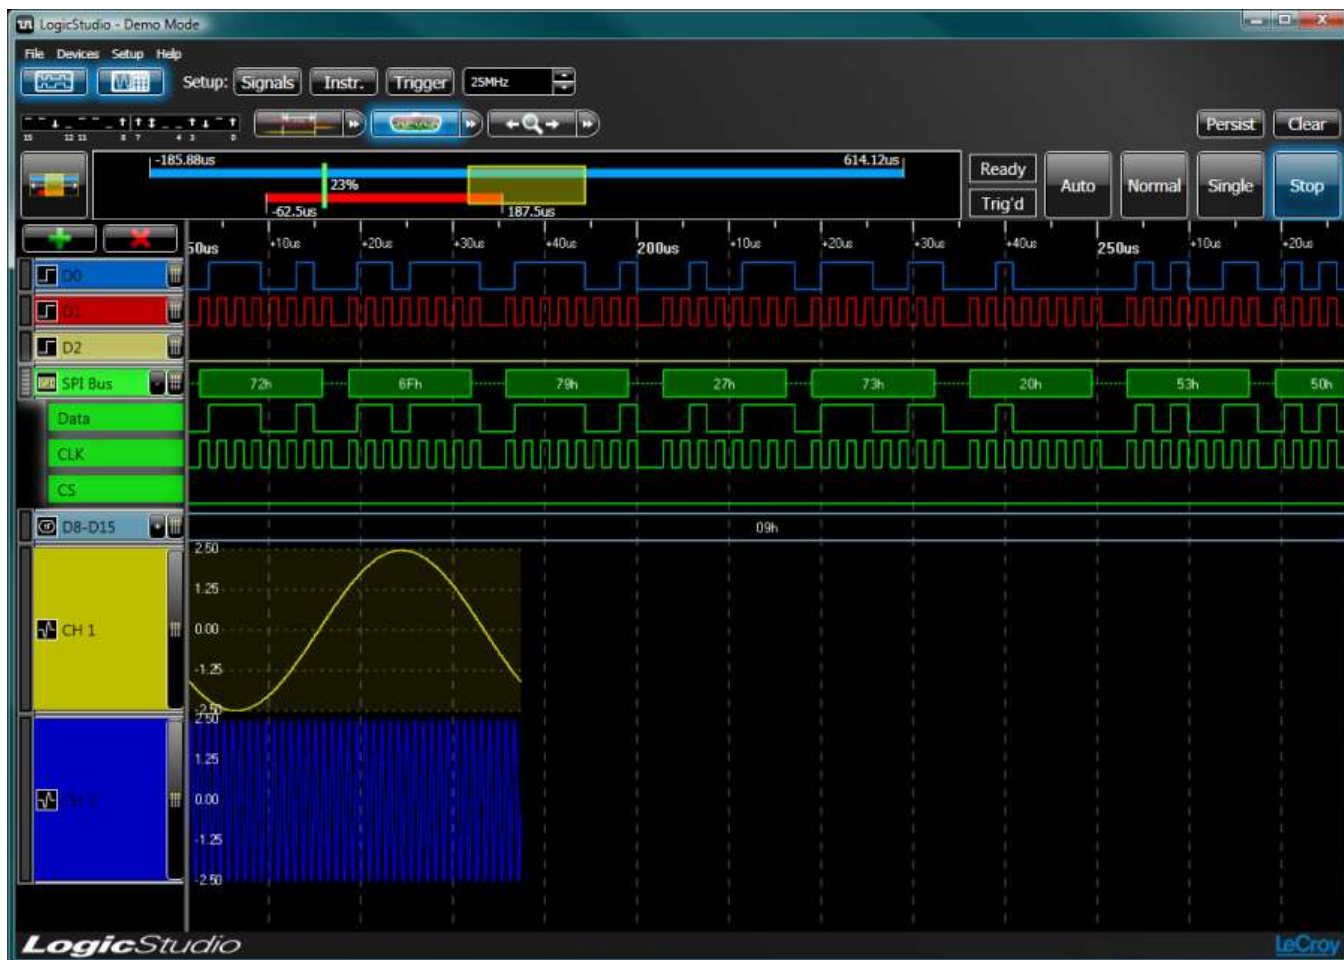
LogicStudio - Demo Mode

File Devices Setup Help

Setup: Signals Instr. Trigger 25MHz

15 12 11 8 7 4 3 0

Persist Clear

-185.88us 614.12us

23%

-62.5us 187.5us

Ready

Trig'd

Auto Normal Single Stop

50us +10us +20us +30us +40us 200us +10us +20us +30us +40us 250us +10us +20us

D0

D1

D2

SPI Bus 72h 6Fh 79h 27h 73h 20h 53h 50h

Data

CLK

CS

D8-D15 09h

CH 1

2.50

1.25

0.00

-1.25

-2.50

CH 2

2.50

1.25

0.00

-1.25

-2.50

LogicStudio

LeCroy